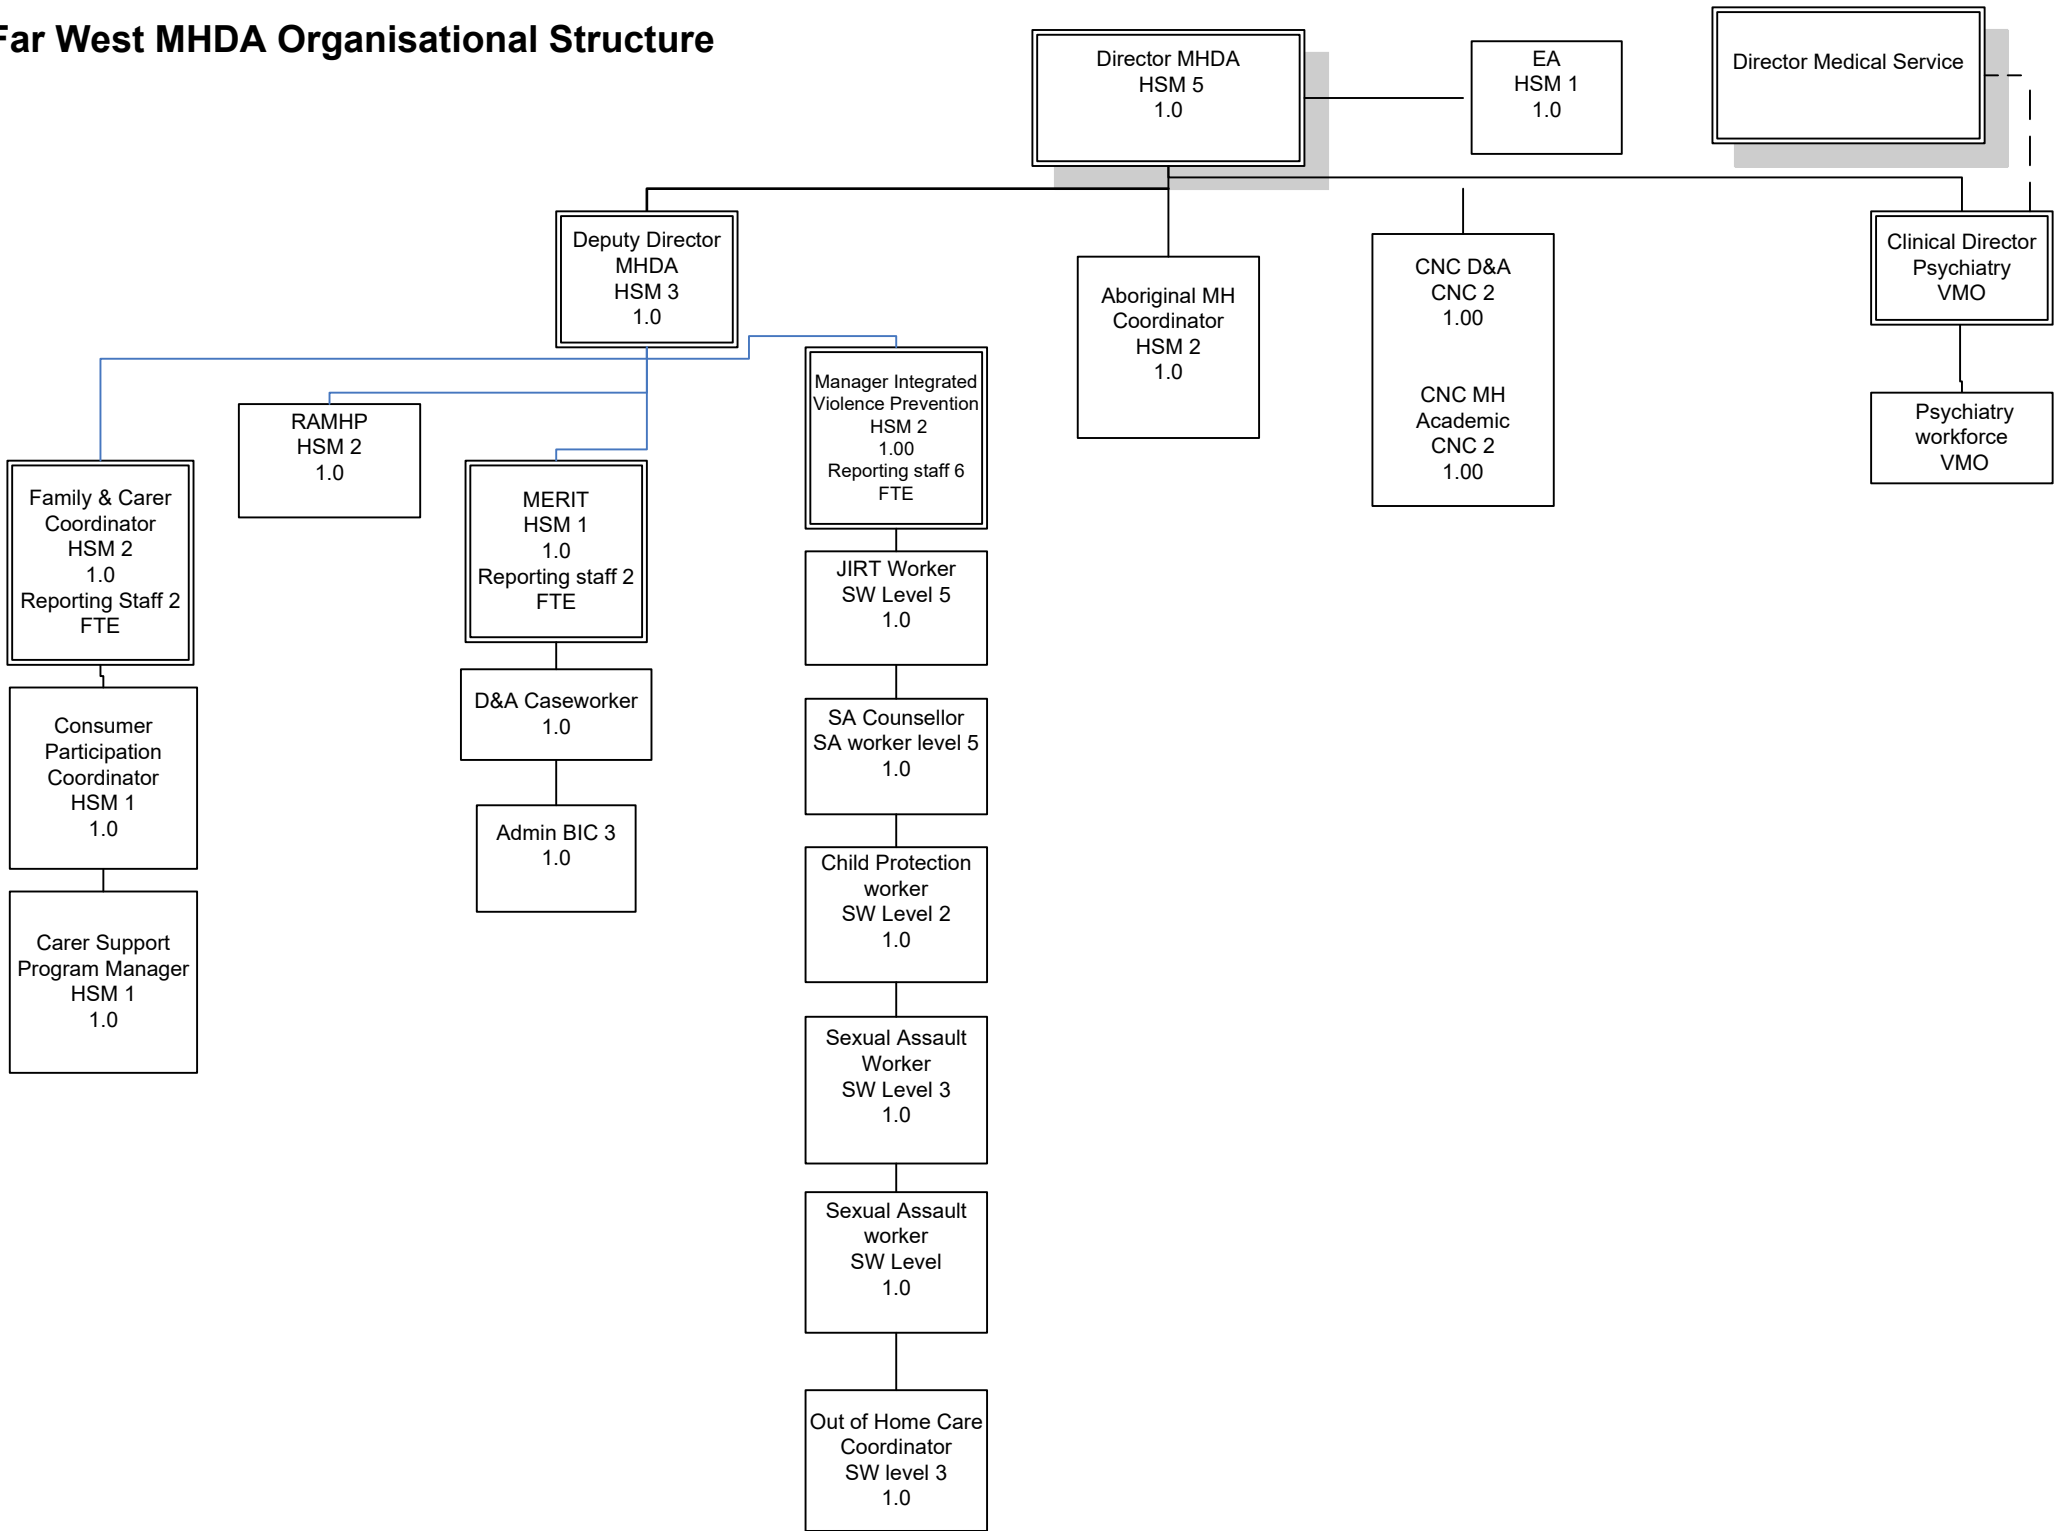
Far West MHDA Organisational Structure

Director MHDA
HSM 5
1.0

EA
HSM 1
1.0

Director Medical Service

Deputy Director
MHDA
HSM 3
1.0

Aboriginal MH
Coordinator
HSM 2
1.0

CNC D&A
CNC 2
1.00

CNC MH
Academic
CNC 2
1.00

Clinical Director
Psychiatry
VMO

Psychiatry
workforce
VMO

RAMHP
HSM 2
1.0

Family & Carer
Coordinator
HSM 2
1.0
Reporting Staff 2
FTE

MERIT
HSM 1
1.0
Reporting staff 2
FTE

Manager Integrated
Violence Prevention
HSM 2
1.00
Reporting staff 6
FTE

JIRT Worker
SW Level 5
1.0

D&A Caseworker
1.0

Consumer
Participation
Coordinator
HSM 1
1.0

SA Counsellor
SA worker level 5
1.0

Admin BIC 3
1.0

Child Protection
worker
SW Level 2
1.0

Carer Support
Program Manager
HSM 1
1.0

Sexual Assault
Worker
SW Level 3
1.0

Sexual Assault
worker
SW Level
1.0

Out of Home Care
Coordinator
SW level 3
1.0